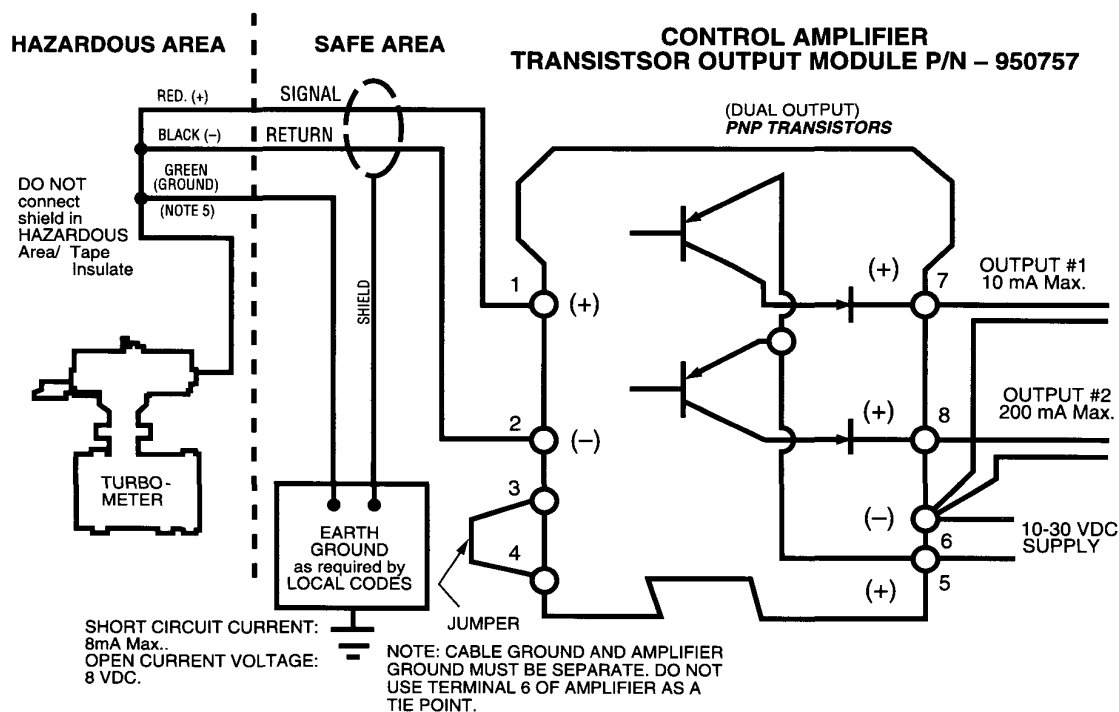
HAZARDOUS AREA

SAFE AREA

CONTROL AMPLIFIER
TRANSISTSOR OUTPUT MODULE P/N – 950757

RED. (+)

SIGNAL

BLACK (–)

RETURN

GREEN (GROUND)

(NOTE 5)

DO NOT connect shield in HAZARDOUS Area/ Tape Insulate

SHIELD

(DUAL OUTPUT)
PNP TRANSISTORS

1 (+)

2 (–)

3

4

JUMPER

(+) 7

OUTPUT #1
10 mA Max.

(+) 8

OUTPUT #2
200 mA Max.

(–) 6

10-30 VDC SUPPLY

(+) 5

TURBO-METER

EARTH GROUND as required by LOCAL CODES

SHORT CIRCUIT CURRENT: 8mA Max..
OPEN CURRENT VOLTAGE: 8 VDC.

NOTE: CABLE GROUND AND AMPLIFIER GROUND MUST BE SEPARATE. DO NOT USE TERMINAL 6 OF AMPLIFIER AS A TIE POINT.